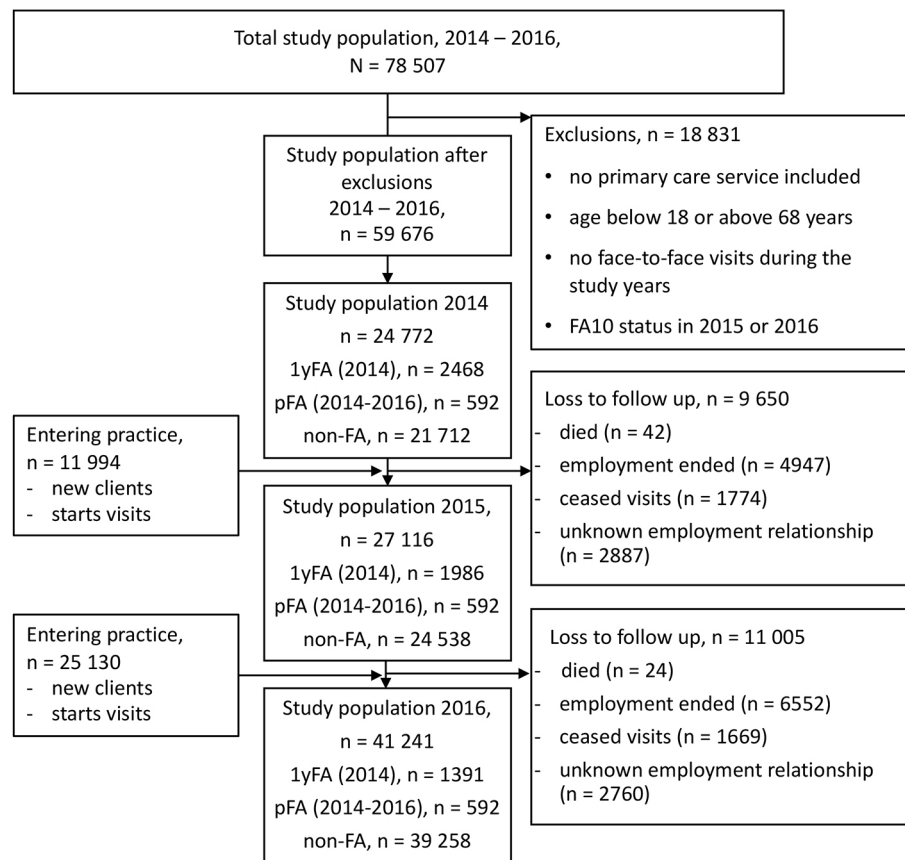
Total study population, 2014 – 2016, N = 78 507

Study population after exclusions 2014 – 2016, n = 59 676

Exclusions, n = 18 831
• no primary care service included
• age below 18 or above 68 years
• no face-to-face visits during the study years
• FA10 status in 2015 or 2016

Study population 2014
n = 24 772
1yFA (2014), n = 2468
pFA (2014-2016), n = 592
non-FA, n = 21 712

Entering practice, n = 11 994
- new clients
- starts visits

Loss to follow up, n = 9 650
- died (n = 42)
- employment ended (n = 4947)
- ceased visits (n = 1774)
- unknown employment relationship (n = 2887)

Study population 2015,
n = 27 116
1yFA (2014), n = 1986
pFA (2014-2016), n = 592
non-FA, n = 24 538

Entering practice, n = 25 130
- new clients
- starts visits

Loss to follow up, n = 11 005
- died (n = 24)
- employment ended (n = 6552)
- ceased visits (n = 1669)
- unknown employment relationship (n = 2760)

Study population 2016,
n = 41 241
1yFA (2014), n = 1391
pFA (2014-2016), n = 592
non-FA, n = 39 258